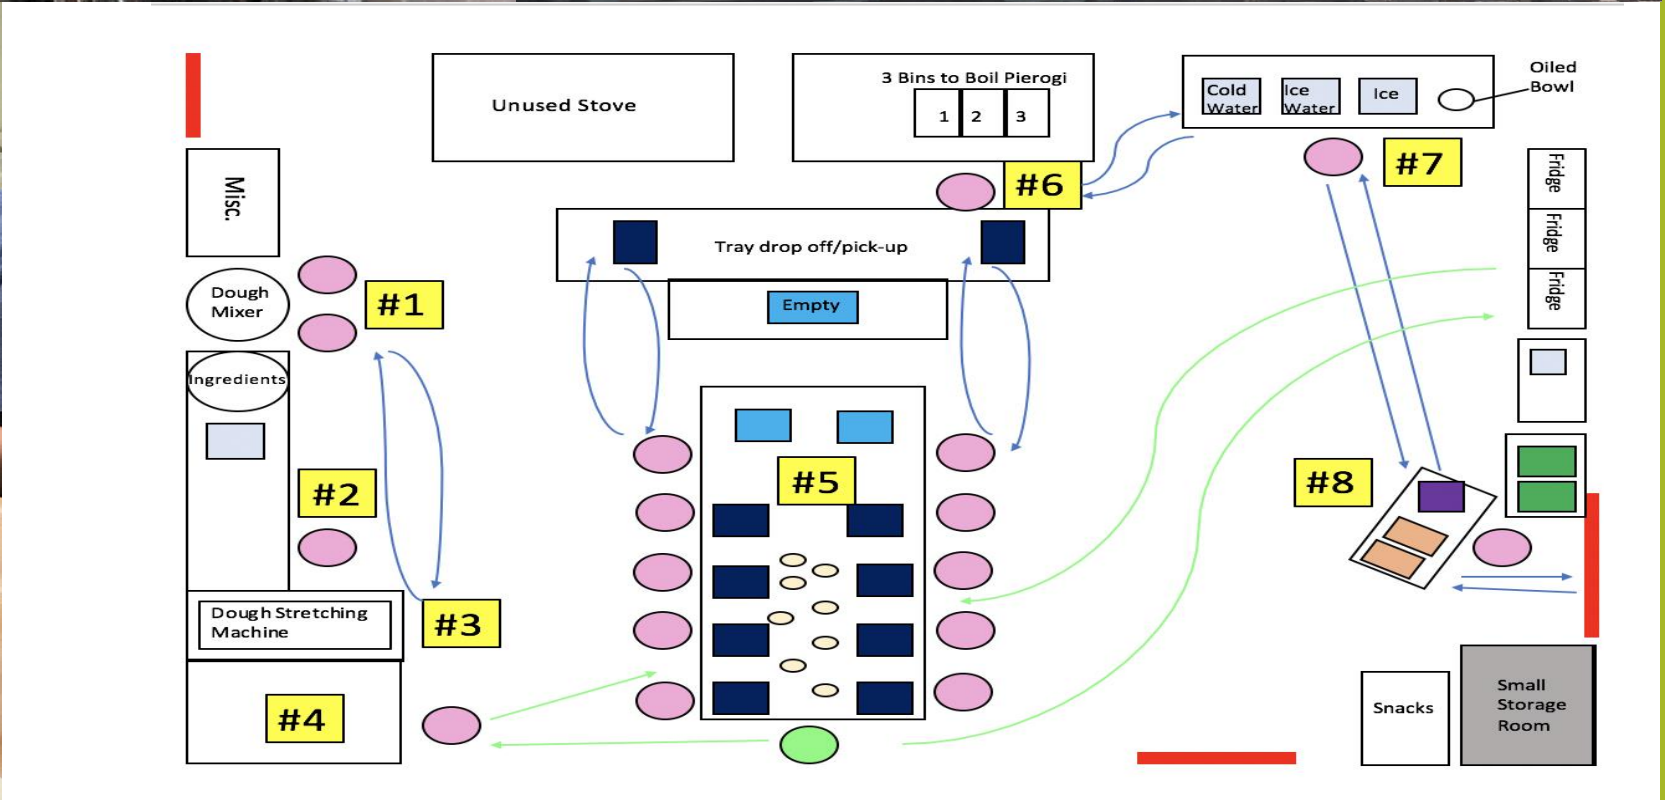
Unused Stove

3 Bins to Boil Pierogi

1 2 3

Cold Water

Ice Water

Ice

Oiled Bowl

Misc.

#6

#7

Fridge

Fridge

Fridge

Tray drop off/pick-up

Empty

Dough Mixer

#1

Ingredients

#2

#5

#8

Dough Stretching Machine

#3

#4

Snacks

Small Storage Room